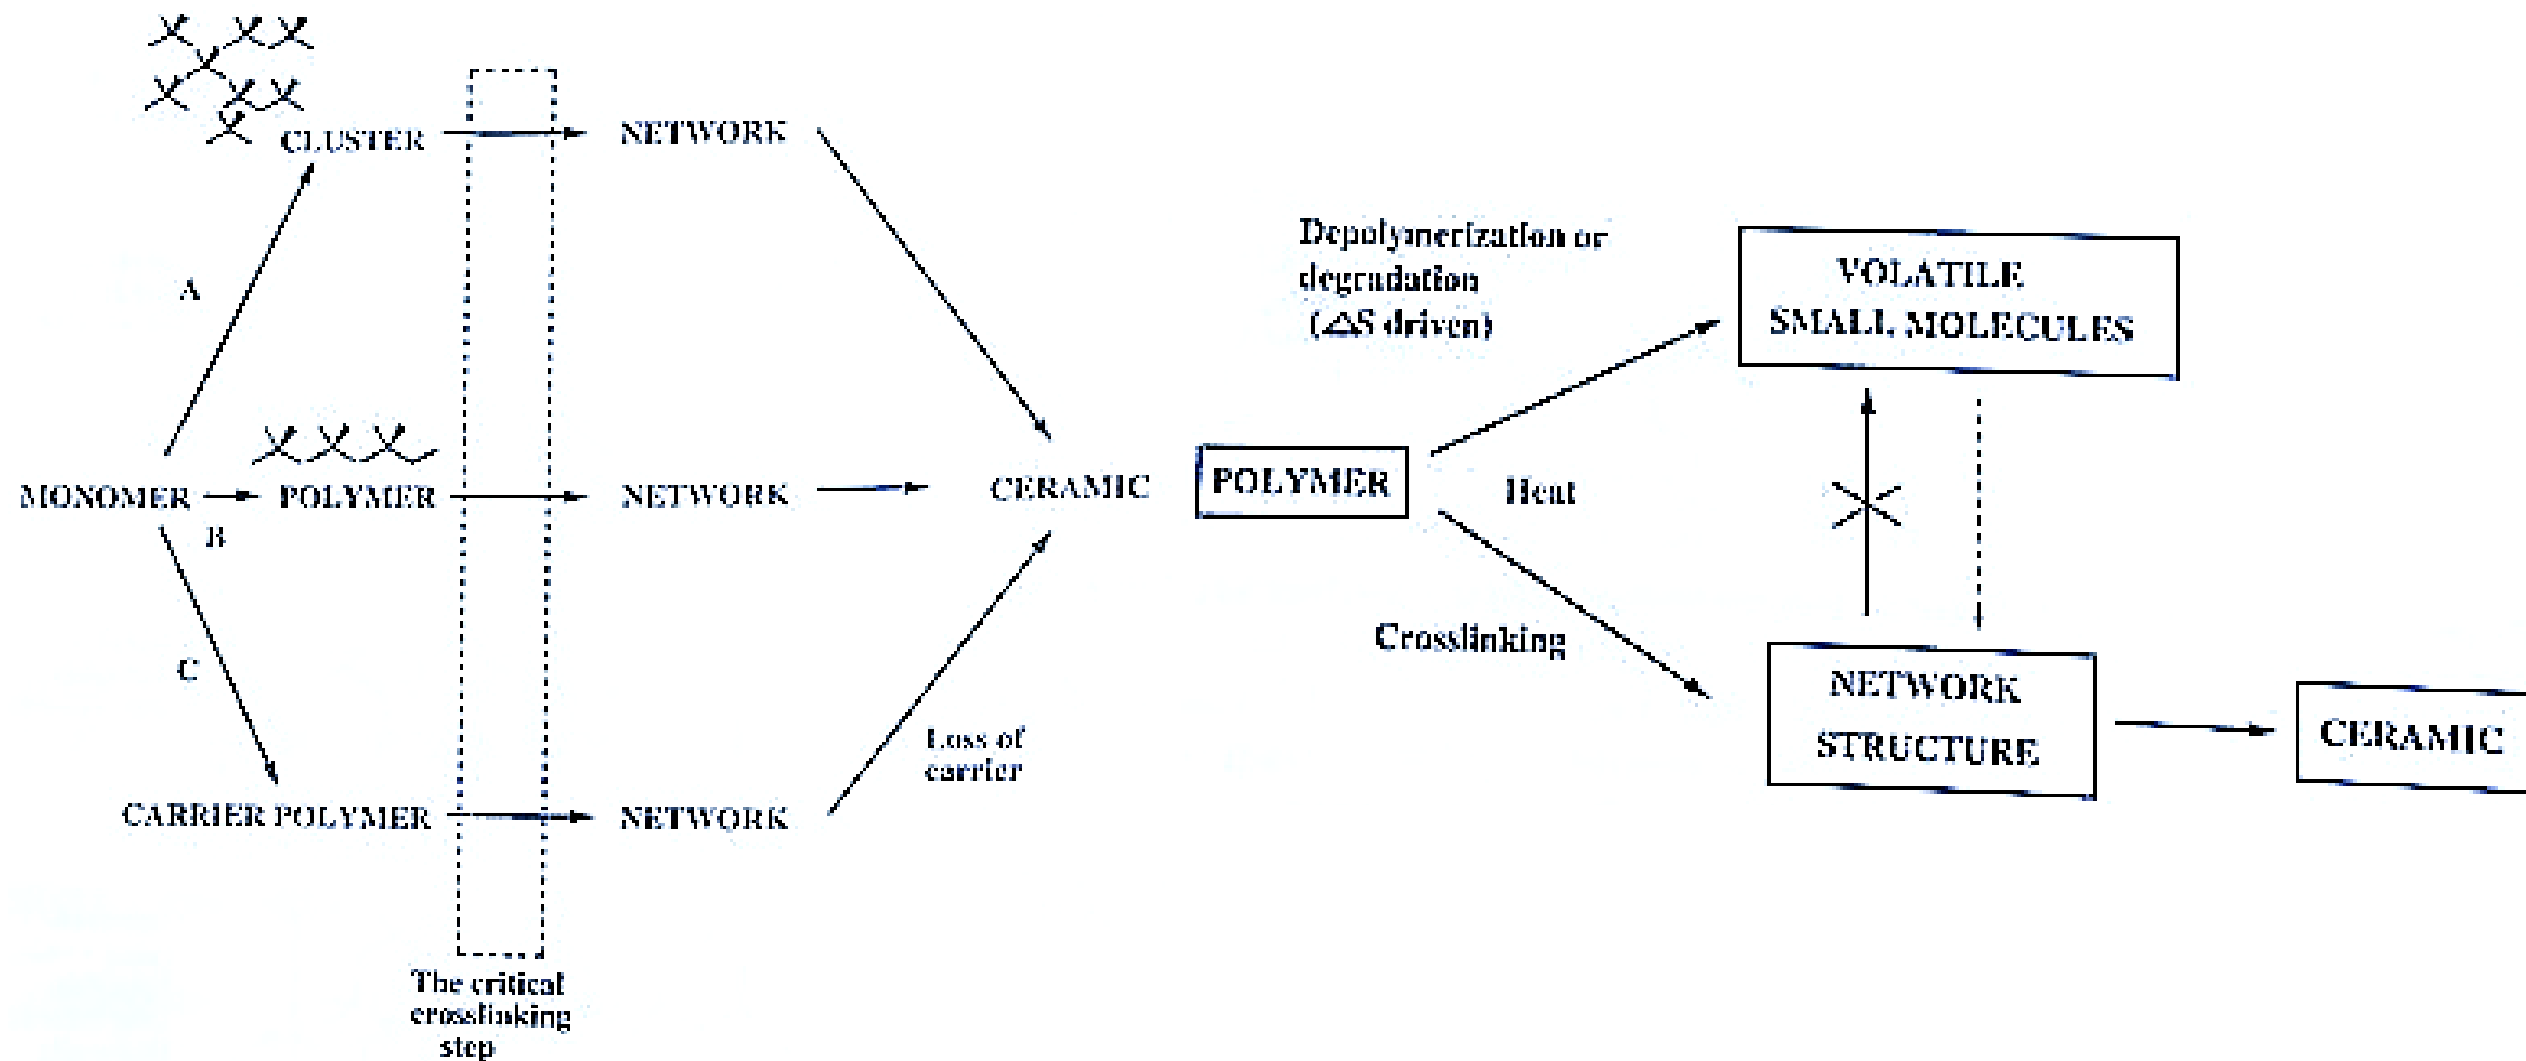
CLUSTER

NETWORK

A

MONOMER

POLYMER

NETWORK

CERAMIC

B

C

CARRIER POLYMER

NETWORK

Loss of carrier

The critical crosslinking step

Depolymerization or degradation ($\Delta S$ driven)

VOLATILE SMALL MOLECULES

POLYMER

Heat

Crosslinking

NETWORK STRUCTURE

CERAMIC